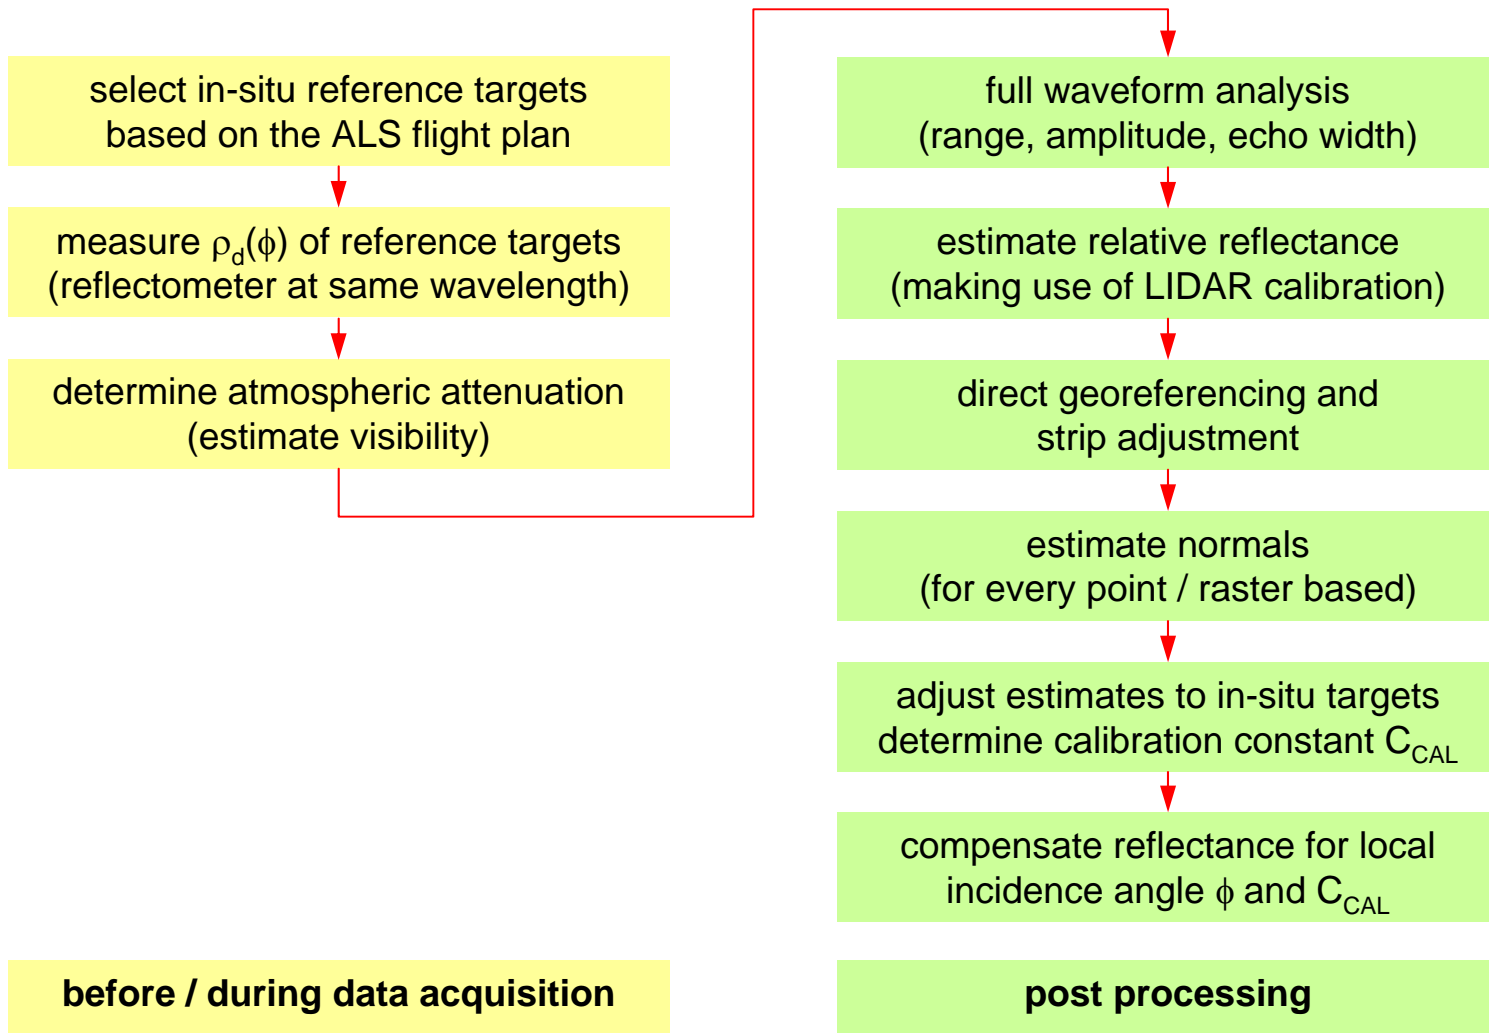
select in-situ reference targets based on the ALS flight plan

measure $\rho_d(\phi)$ of reference targets (reflectometer at same wavelength)

determine atmospheric attenuation (estimate visibility)

full waveform analysis (range, amplitude, echo width)

estimate relative reflectance (making use of LIDAR calibration)

direct georeferencing and strip adjustment

estimate normals (for every point / raster based)

adjust estimates to in-situ targets determine calibration constant $C_{CAL}$

compensate reflectance for local incidence angle $\phi$ and $C_{CAL}$

before / during data acquisition

post processing